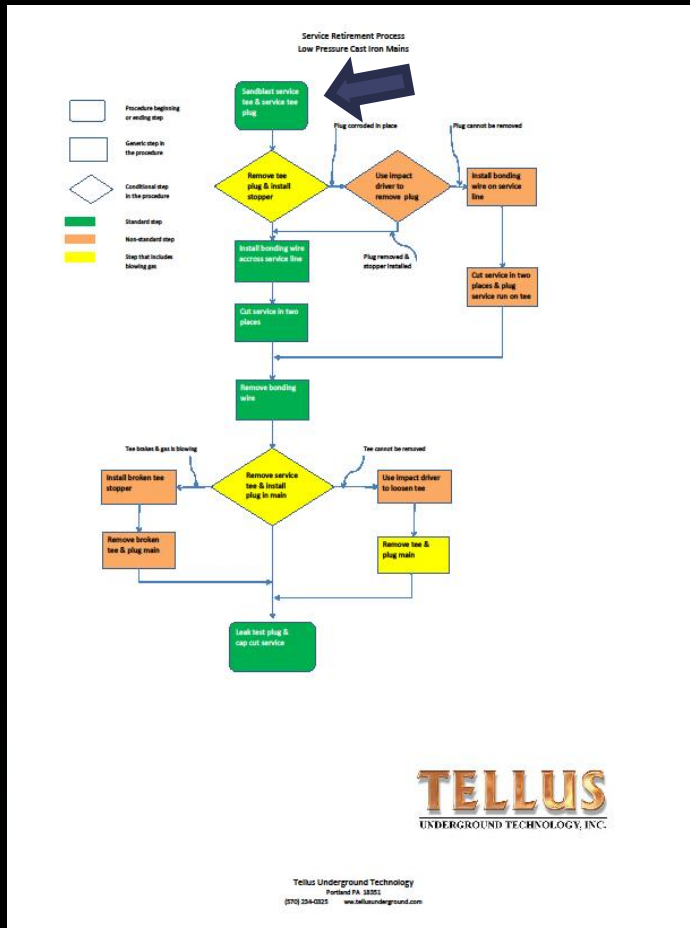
Service Retirement Process
Low Pressure Cast Iron Mains

Procedure beginning or ending step

Generic step in the procedure

Conditional step in the procedure

Standard step

Non-standard step

Step that includes blowing gas

Sandblast service tee & service tee plug

Plug corroded in place

Plug cannot be removed

Remove tee plug & install stopper

Use impact driver to remove plug

Install bonding wire on service line

Install bonding wire accross service line

Plug removed & stopper installed

Cut service in two places & plug service run on tee

Cut service in two places

Remove bonding wire

Tee brakes & gas is blowing

Tee cannot be removed

Install broken tee stopper

Remove service tee & install plug in main

Use impact driver to loosen tee

Remove broken tee & plug main

Remove tee & plug main

Leak test plug & cap cut service

TELLUS
UNDERGROUND TECHNOLOGY, INC.

Tellus Underground Technology
Portland PA 18351
(570) 234-0325 www.tellusunderground.com